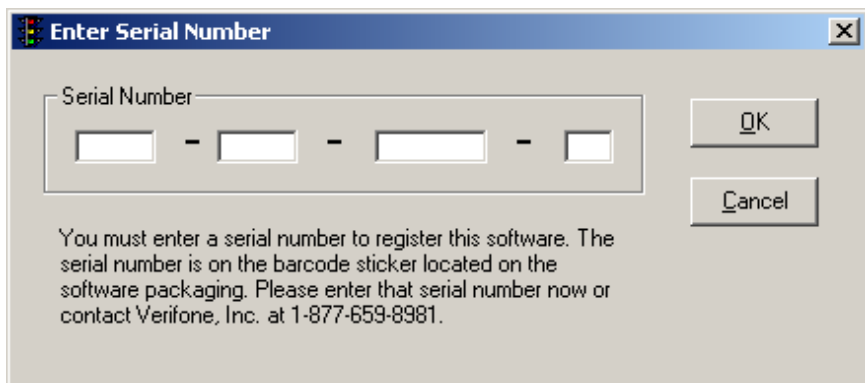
Enter Serial Number

Serial Number

- - -

OK

Cancel

You must enter a serial number to register this software. The serial number is on the barcode sticker located on the software packaging. Please enter that serial number now or contact Verifone, Inc. at 1-877-659-8981.